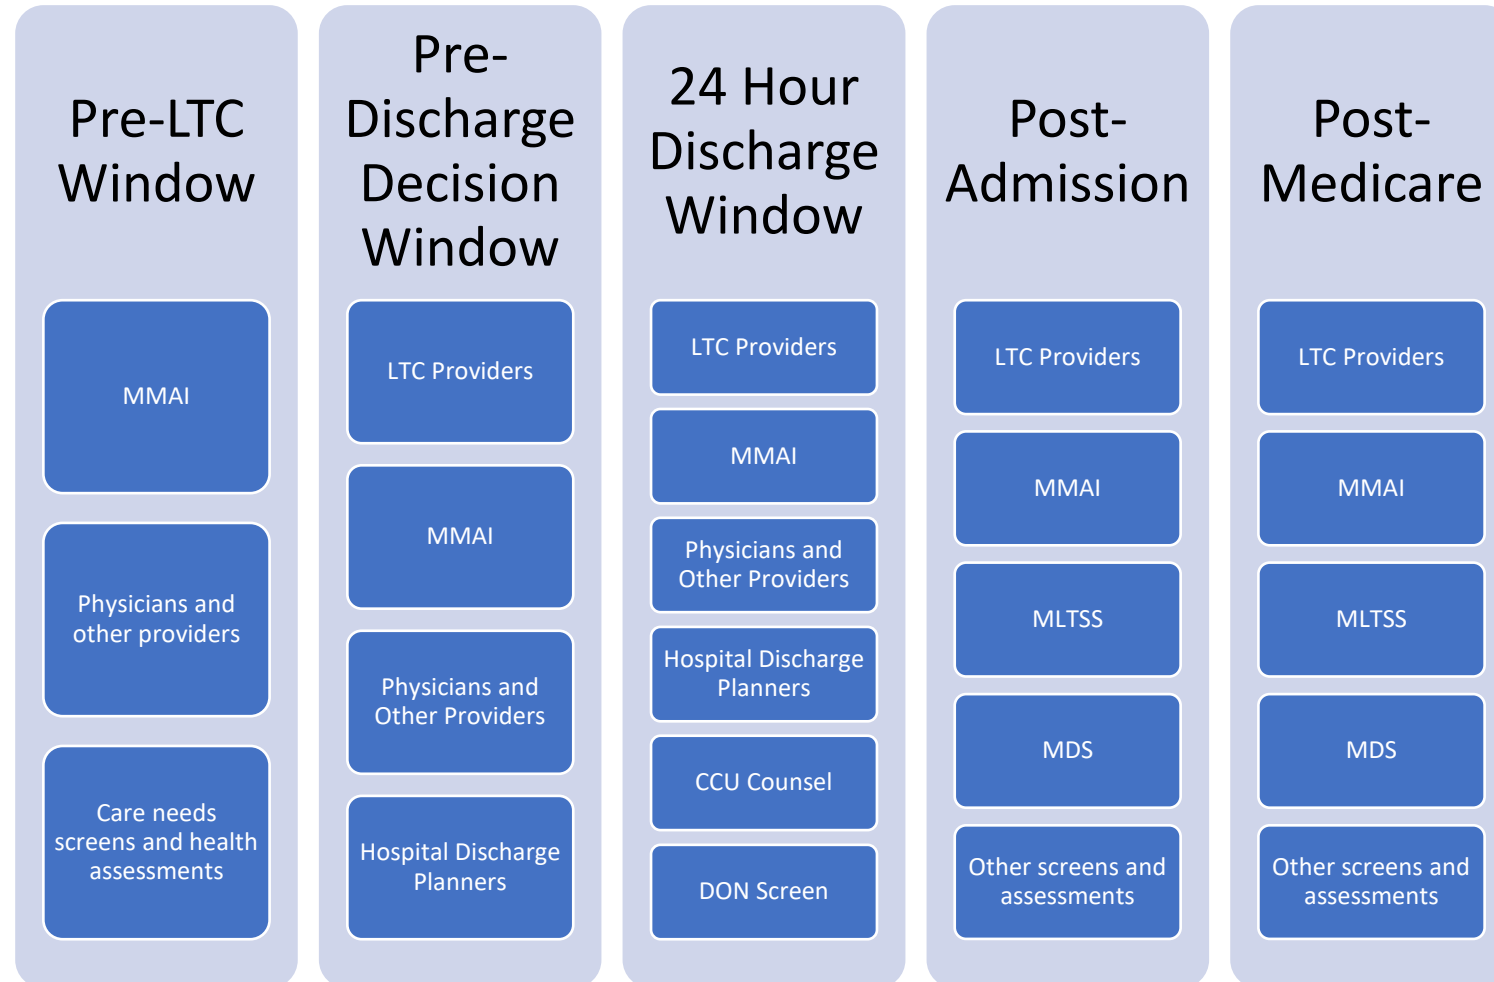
Pre-LTC Window

MMAI

Physicians and other providers

Care needs screens and health assessments

Pre-Discharge Decision Window

LTC Providers

MMAI

Physicians and Other Providers

Hospital Discharge Planners

24 Hour Discharge Window

LTC Providers

MMAI

Physicians and Other Providers

Hospital Discharge Planners

CCU Counsel

DON Screen

Post-Admission

LTC Providers

MMAI

MLTSS

MDS

Other screens and assessments

Post-Medicare

LTC Providers

MMAI

MLTSS

MDS

Other screens and assessments